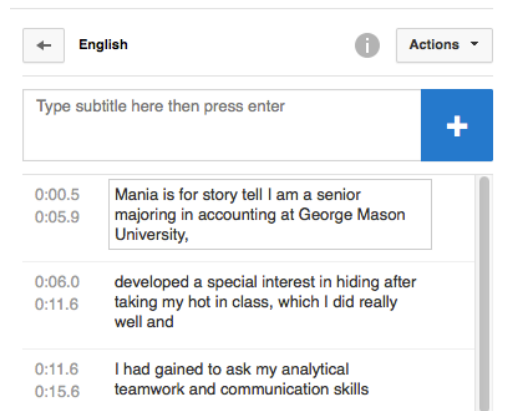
English

Actions

Type subtitle here then press enter

+

0:00.5
0:05.9

Mania is for story tell I am a senior majoring in accounting at George Mason University,

0:06.0
0:11.6

developed a special interest in hiding after taking my hot in class, which I did really well and

0:11.6
0:15.6

I had gained to ask my analytical teamwork and communication skills